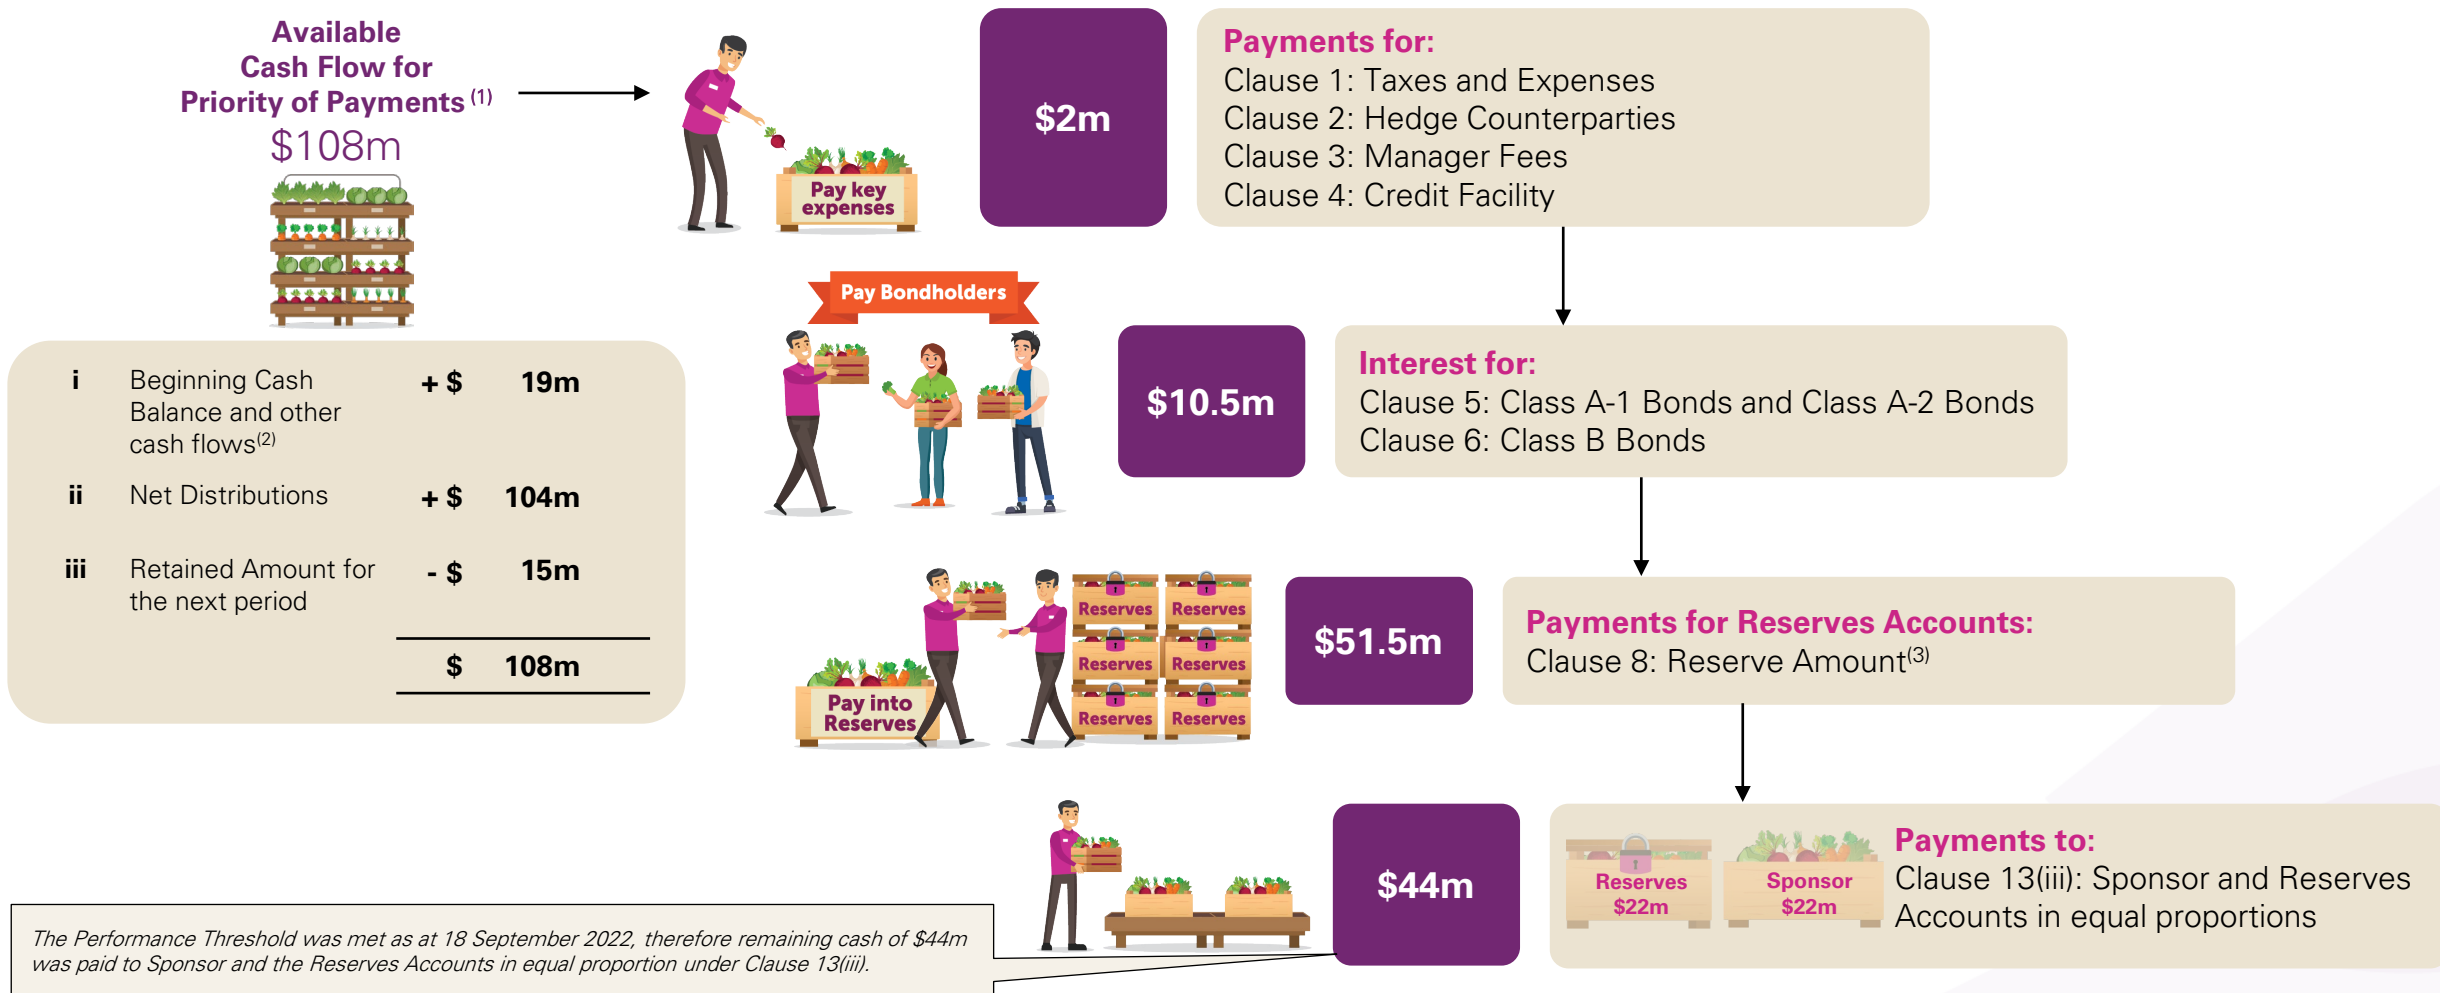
Available Cash Flow for Priority of Payments $^{(1)}$

$108m

| i | Beginning Cash Balance and other cash flows$^{(2)}$ | + $ | 19m |
|---|---|---|---|
| ii | Net Distributions | + $ | 104m |
| iii | Retained Amount for the next period | - $ | 15m |
| | | $ | 108m |

Pay key expenses

$2m

Payments for:
Clause 1: Taxes and Expenses
Clause 2: Hedge Counterparties
Clause 3: Manager Fees
Clause 4: Credit Facility

Pay Bondholders

$10.5m

Interest for:
Clause 5: Class A-1 Bonds and Class A-2 Bonds
Clause 6: Class B Bonds

Pay into Reserves

Reserves Reserves Reserves Reserves Reserves Reserves

$51.5m

Payments for Reserves Accounts:
Clause 8: Reserve Amount$^{(3)}$

$44m

Reserves $22m

Sponsor $22m

Payments to:
Clause 13(iii): Sponsor and Reserves Accounts in equal proportions

The Performance Threshold was met as at 18 September 2022, therefore remaining cash of $44m was paid to Sponsor and the Reserves Accounts in equal proportion under Clause 13(iii).